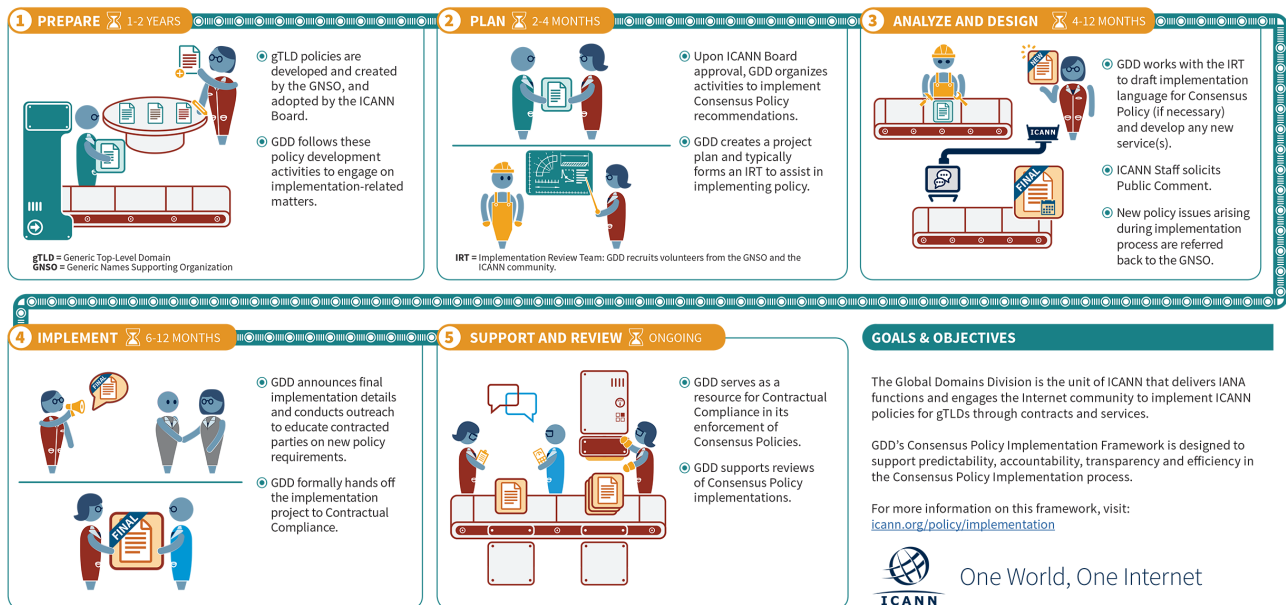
1 PREPARE 1-2 YEARS

gTLD policies are developed and created by the GNSO, and adopted by the ICANN Board.

GDD follows these policy development activities to engage on implementation-related matters.

gTLD = Generic Top-Level Domain
GNSO = Generic Names Supporting Organization

2 PLAN 2-4 MONTHS

Upon ICANN Board approval, GDD organizes activities to implement Consensus Policy recommendations.

GDD creates a project plan and typically forms an IRT to assist in implementing policy.

IRT = Implementation Review Team: GDD recruits volunteers from the GNSO and the ICANN community.

3 ANALYZE AND DESIGN 4-12 MONTHS

NEW

ICANN

FINAL

GDD works with the IRT to draft implementation language for Consensus Policy (if necessary) and develop any new service(s).

ICANN Staff solicits Public Comment.

New policy issues arising during implementation process are referred back to the GNSO.

4 IMPLEMENT 6-12 MONTHS

FINAL

FINAL

GDD announces final implementation details and conducts outreach to educate contracted parties on new policy requirements.

GDD formally hands off the implementation project to Contractual Compliance.

5 SUPPORT AND REVIEW ONGOING

GDD serves as a resource for Contractual Compliance in its enforcement of Consensus Policies.

GDD supports reviews of Consensus Policy implementations.

GOALS & OBJECTIVES

The Global Domains Division is the unit of ICANN that delivers IANA functions and engages the Internet community to implement ICANN policies for gTLDs through contracts and services.

GDD's Consensus Policy Implementation Framework is designed to support predictability, accountability, transparency and efficiency in the Consensus Policy Implementation process.

For more information on this framework, visit:
icann.org/policy/implementation

ICANN
One World, One Internet